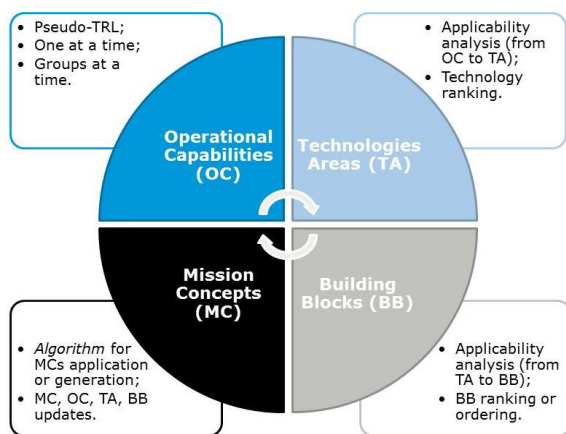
• Pseudo-TRL;
• One at a time;
• Groups at a time.

• Applicability analysis (from OC to TA);
• Technology ranking.

Operational Capabilities (OC)

Technologies Areas (TA)

Mission Concepts (MC)

Building Blocks (BB)

• *Algorithm* for MCs application or generation;
• MC, OC, TA, BB updates.

• Applicability analysis (from TA to BB);
• BB ranking or ordering.